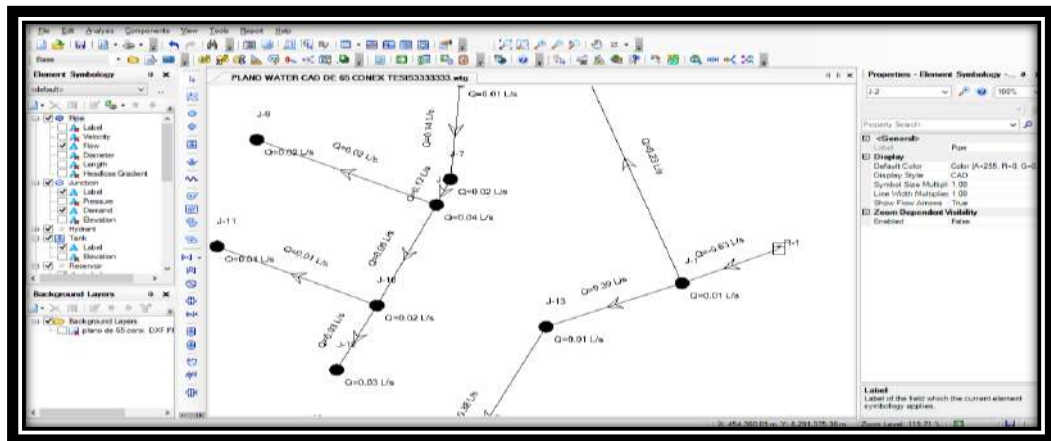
File Edit Analysis Components View Tools Report Help

Base

Element Symbology

<default>

Pipe
Label
Velocity
Flow
Diameter
Length
Headloss Gradient
Junction
Label
Pressure
Demand
Elevation
Hydrant
Tank
Label
Elevation
Reservoir

Background Layers

Background Layers
plano de 65 conx. DXF

PLANO WATER CAD DE 65 CONEX TESIS3333333.wtg

Q=0.01 L/s
J-8
Q=0.02 L/s
Q=0.02 L/s
Q=0.14 L/s
J-7
Q=0.02 L/s
Q=0.04 L/s
Q=0.05 L/s
J-11
Q=0.04 L/s
Q=0.01 L/s
J-10
Q=0.02 L/s
Q=0.03 L/s
J-
Q=0.03 L/s
Q=0.23 L/s
J-
Q=0.63 L/s
R-1
Q=0.39 L/s
J-13
Q=0.01 L/s
Q=0.01 L/s

Properties - Element Symbology
J-2
100%
Property Search
<General>
Label Pipe
Display
Default Color Color [A=255, R=0, G=0
Display Style CAD
Symbol Size Multipl 1.00
Line Width Multiplier 1.00
Show Flow Arrows True
Zoom Dependent Visibility
Enabled False

Label
Label of the field which the current element symbology applies.

X: 454,260.01 m, Y: 8,291,375.35 m Zoom Level: 115.71 %